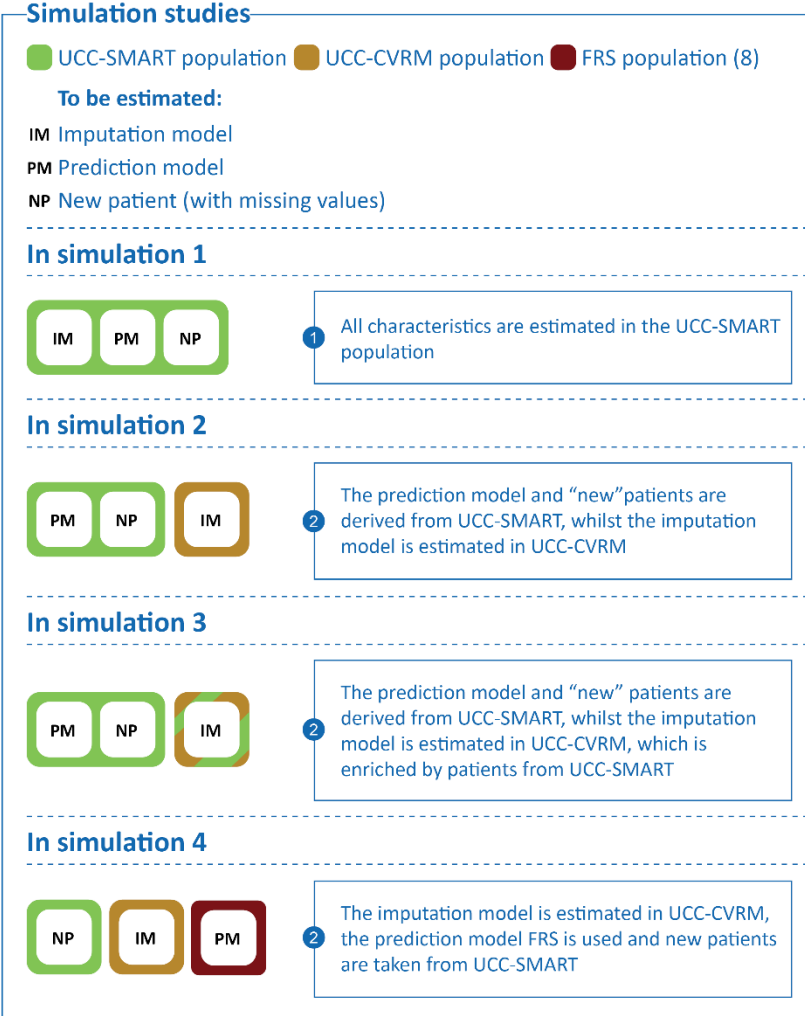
Simulation studies

UCC-SMART population UCC-CVRM population FRS population (8)

To be estimated:

IM Imputation model

PM Prediction model

NP New patient (with missing values)

In simulation 1

IM PM NP

1 All characteristics are estimated in the UCC-SMART population

In simulation 2

PM NP IM

2 The prediction model and "new"patients are derived from UCC-SMART, whilst the imputation model is estimated in UCC-CVRM

In simulation 3

PM NP IM

2 The prediction model and "new" patients are derived from UCC-SMART, whilst the imputation model is estimated in UCC-CVRM, which is enriched by patients from UCC-SMART

In simulation 4

NP IM PM

2 The imputation model is estimated in UCC-CVRM, the prediction model FRS is used and new patients are taken from UCC-SMART